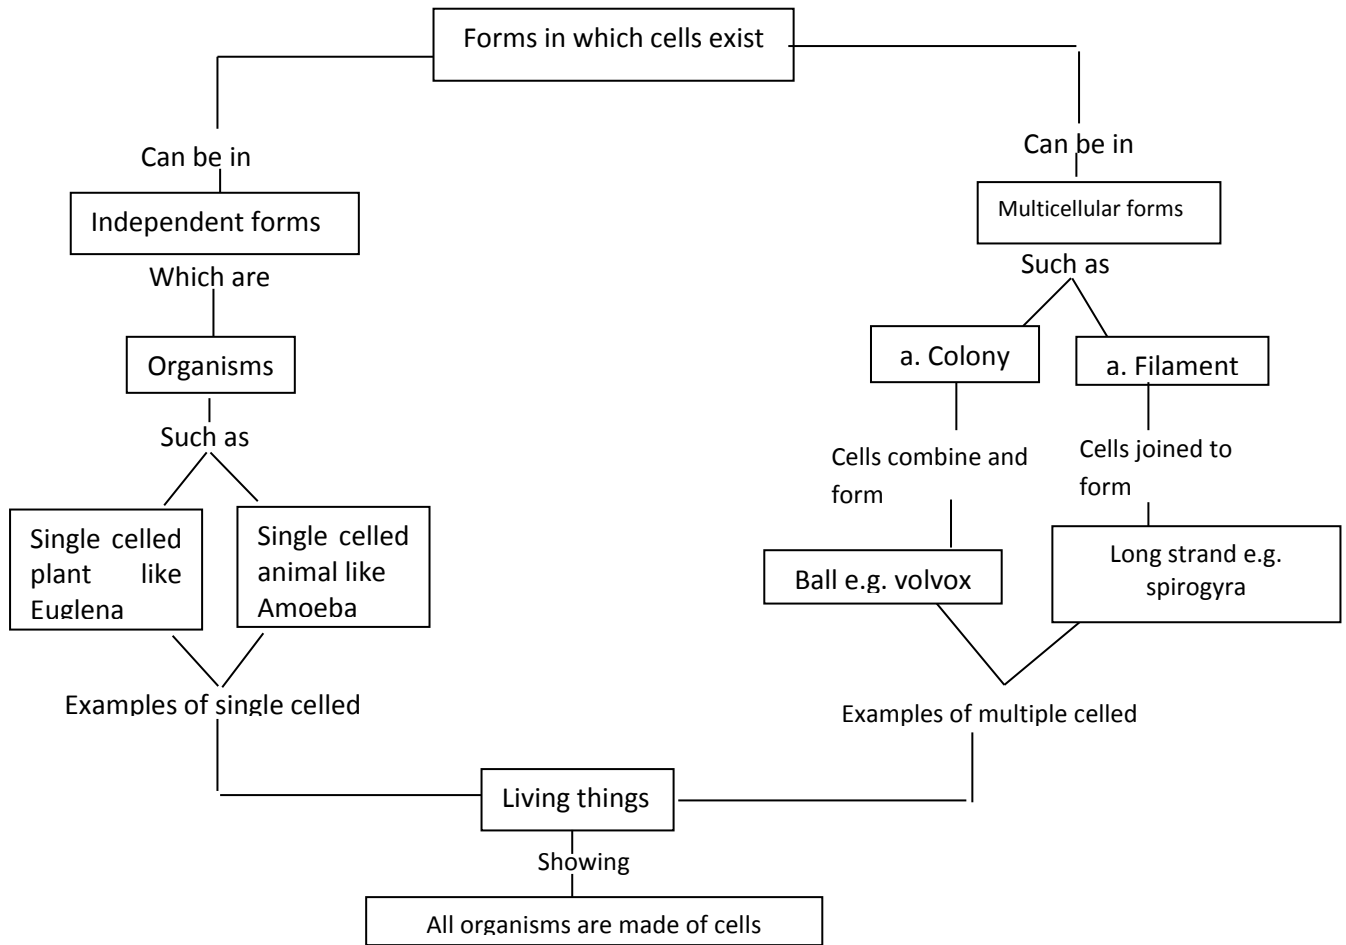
Forms in which cells exist

Can be in

Independent forms

Which are

Organisms

Such as

Single celled plant like Euglena

Single celled animal like Amoeba

Examples of single celled

Can be in

Multicellular forms

Such as

a. Colony

a. Filament

Cells combine and form

Cells joined to form

Ball e.g. volvox

Long strand e.g. spirogyra

Examples of multiple celled

Living things

Showing

All organisms are made of cells